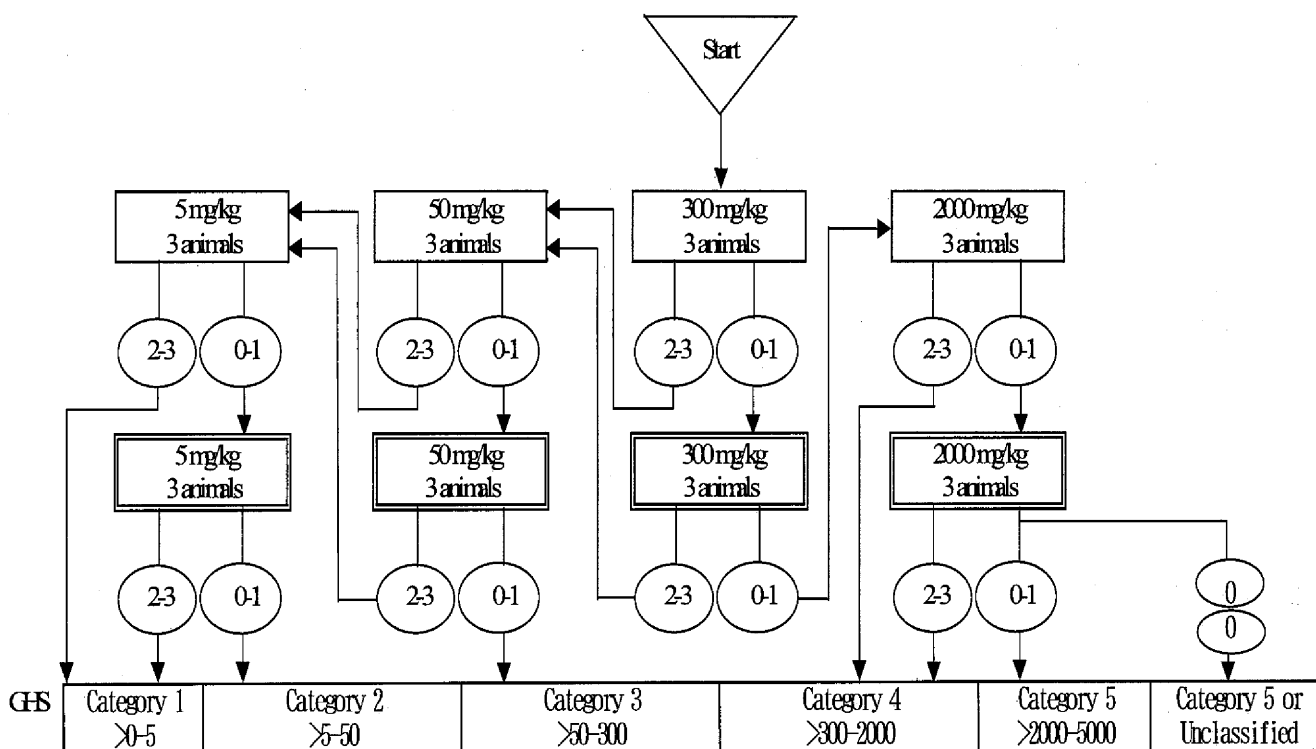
Start

5mg/kg
3 animals

50mg/kg
3 animals

300mg/kg
3 animals

2000mg/kg
3 animals

2-3 0-1 2-3 0-1 2-3 0-1 2-3 0-1

5mg/kg
3 animals

50mg/kg
3 animals

300mg/kg
3 animals

2000mg/kg
3 animals

2-3 0-1 2-3 0-1 2-3 0-1 2-3 0-1 0 0

| GHS | Category 1 >0-5 | Category 2 >5-50 | Category 3 >50-300 | Category 4 >300-2000 | Category 5 >2000-5000 | Category 5 or Unclassified |
|---|---|---|---|---|---|---|